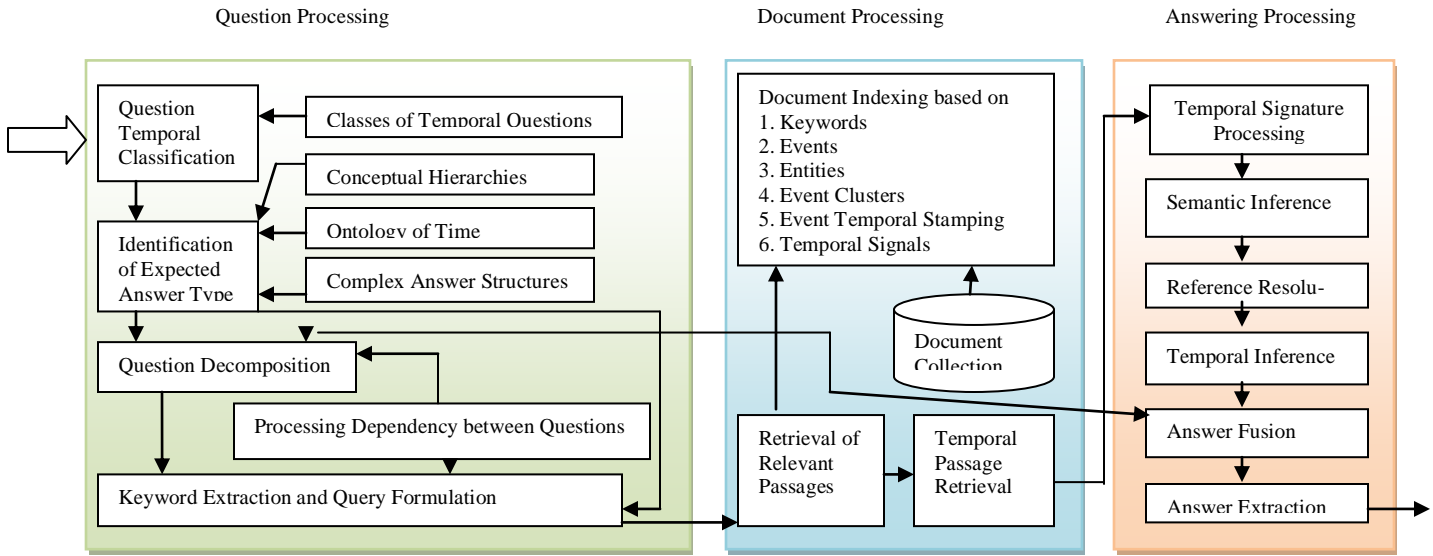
Question Processing

Document Processing

Answering Processing

Question Temporal Classification

Classes of Temporal Questions

Conceptual Hierarchies

Identification of Expected Answer Type

Ontology of Time

Complex Answer Structures

Question Decomposition

Processing Dependency between Questions

Keyword Extraction and Query Formulation

Document Indexing based on
1. Keywords
2. Events
3. Entities
4. Event Clusters
5. Event Temporal Stamping
6. Temporal Signals

Document Collection

Retrieval of Relevant Passages

Temporal Passage Retrieval

Temporal Signature Processing

Semantic Inference

Reference Resolu-

Temporal Inference

Answer Fusion

Answer Extraction